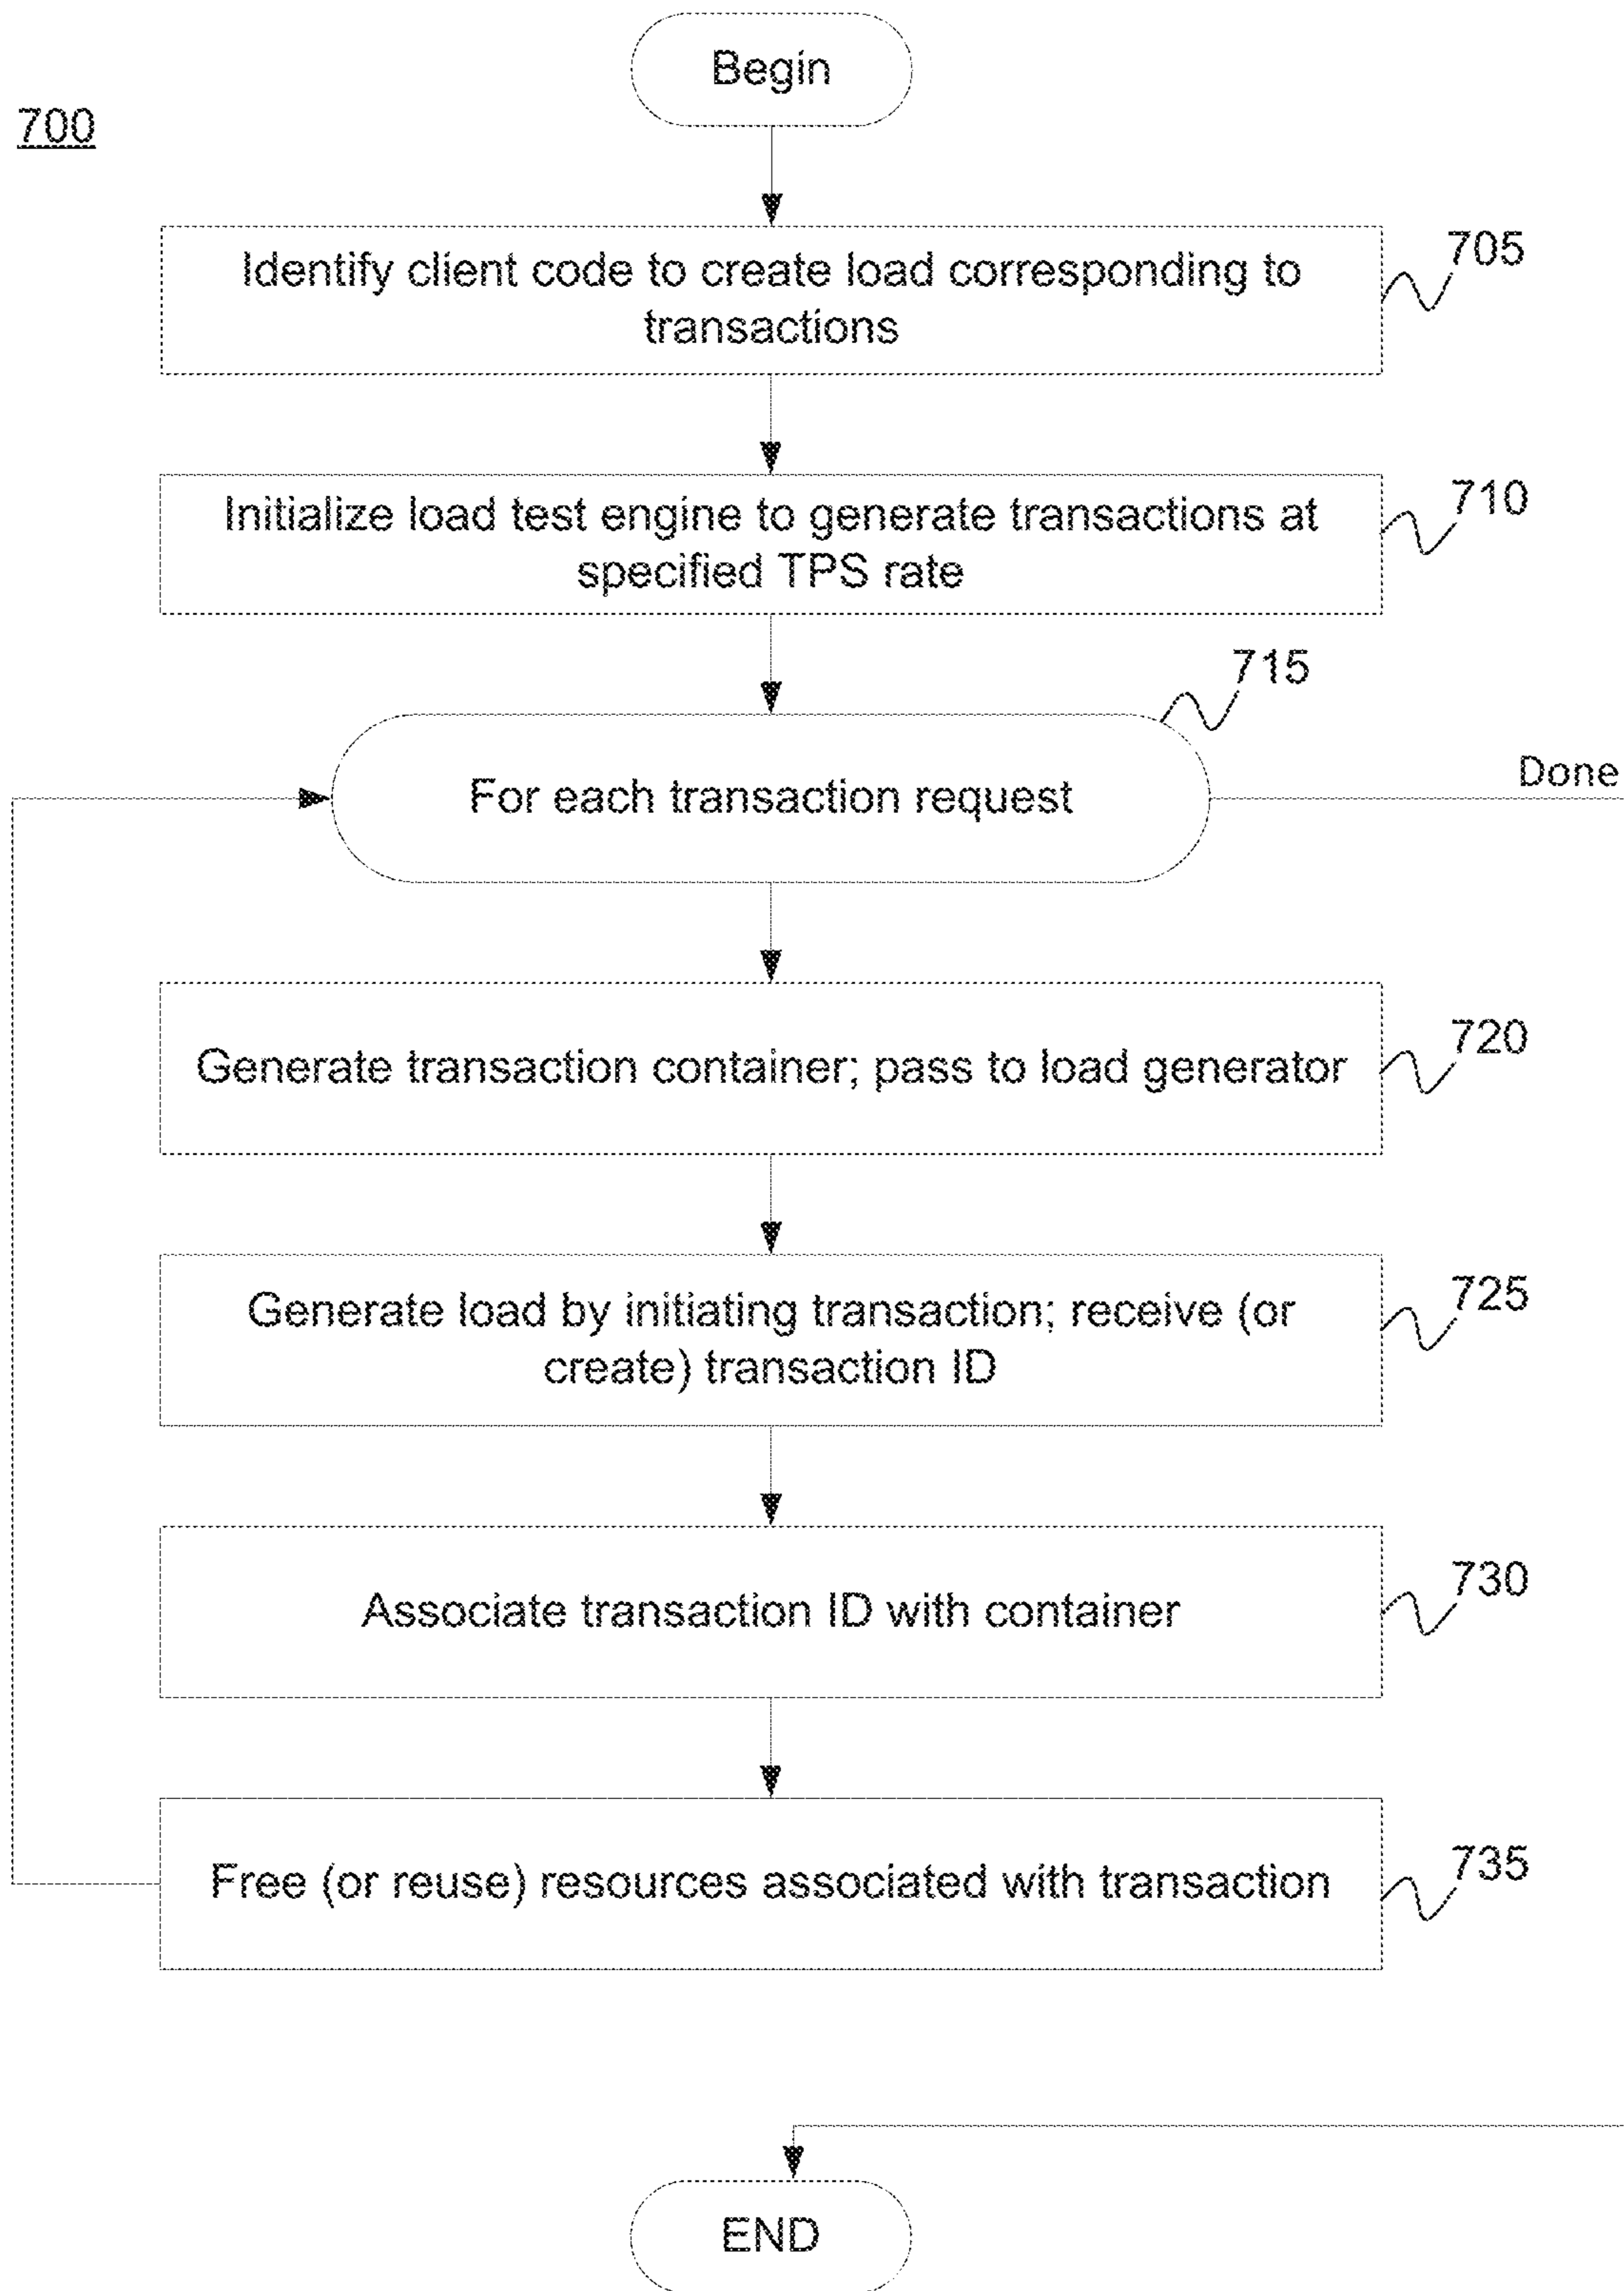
Begin

700

Identify client code to create load corresponding to transactions

705

Initialize load test engine to generate transactions at specified TPS rate

710

715

For each transaction request

Done

Generate transaction container; pass to load generator

720

Generate load by initiating transaction; receive (or create) transaction ID

725

Associate transaction ID with container

730

Free (or reuse) resources associated with transaction

735

END